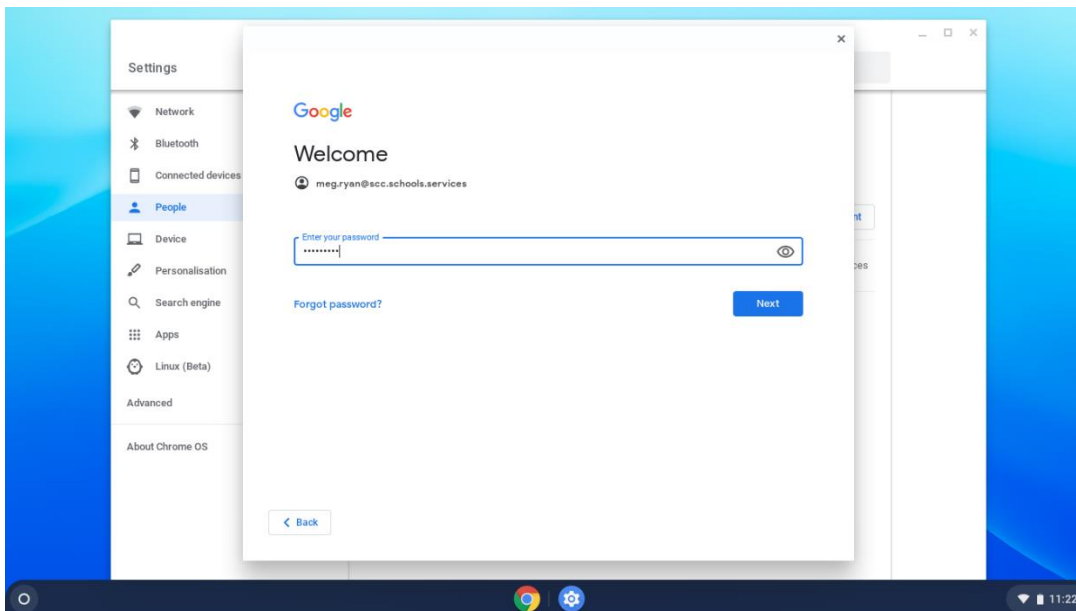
Settings

Network
Bluetooth
Connected devices
People
Device
Personalisation
Search engine
Apps
Linux (Beta)
Advanced
About Chrome OS

nt
ces

×

Google
Welcome
meg.ryan@scc.schools.services

Enter your password
•••••••••

Forgot password?

Next

< Back

11:22